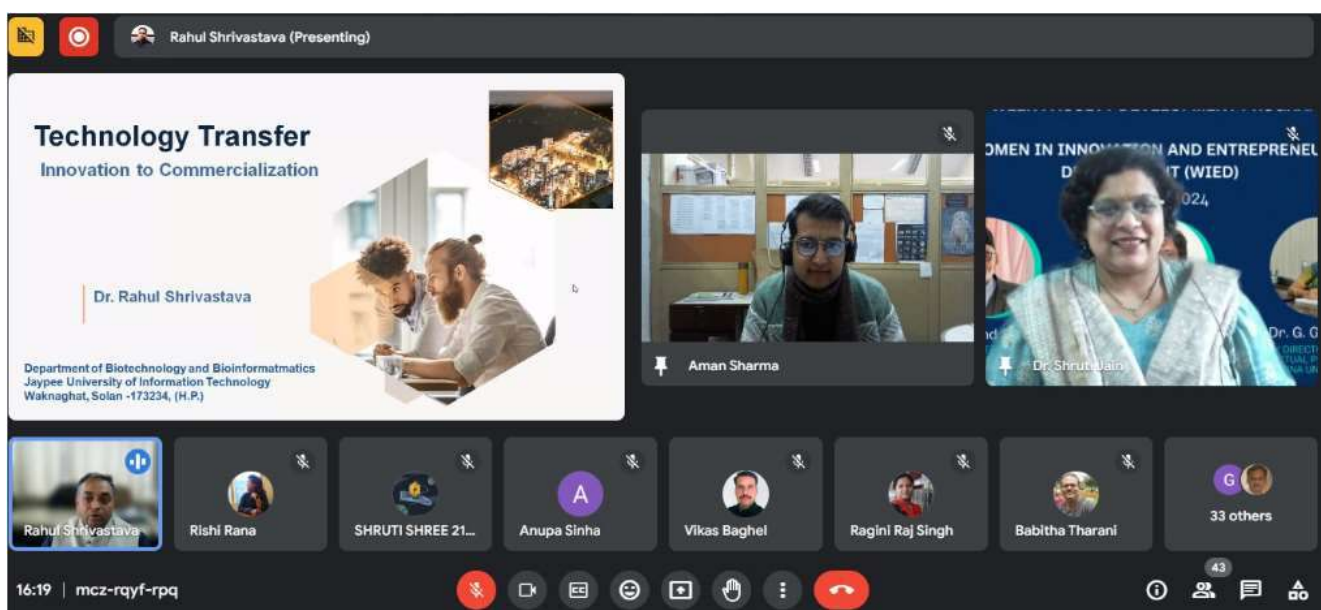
Rahul Shrivastava (Presenting)

Technology Transfer

Innovation to Commercialization

Dr. Rahul Shrivastava

Department of Biotechnology and Bioinformatmatics
Jaypee University of Information Technology
Waknaghat, Solan -173234, (H.P.)

Aman Sharma

OMEN IN INNO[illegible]ON AND ENTREPRENEU
D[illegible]T (WIED)
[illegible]024

Dr. G. G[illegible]

Dr. Shruti Jain

Rahul Shrivastava

Rishi Rana

SHRUTI SHREE 21...

A

Anupa Sinha

Vikas Baghel

Ragini Raj Singh

Babitha Tharani

G

33 others

43

16:19 | mcz-rqyf-rpq